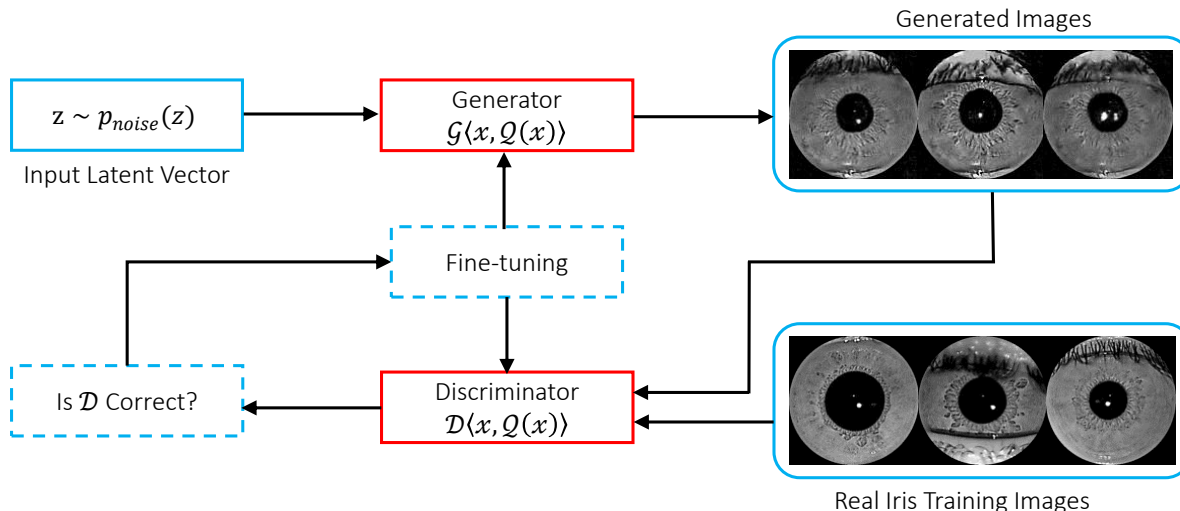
Generated Images

$z \sim p_{noise}(z)$

Input Latent Vector

Generator
$\mathcal{G}\langle x, \mathcal{Q}(x) \rangle$

Fine-tuning

Is $\mathcal{D}$ Correct?

Discriminator
$\mathcal{D}\langle x, \mathcal{Q}(x) \rangle$

Real Iris Training Images